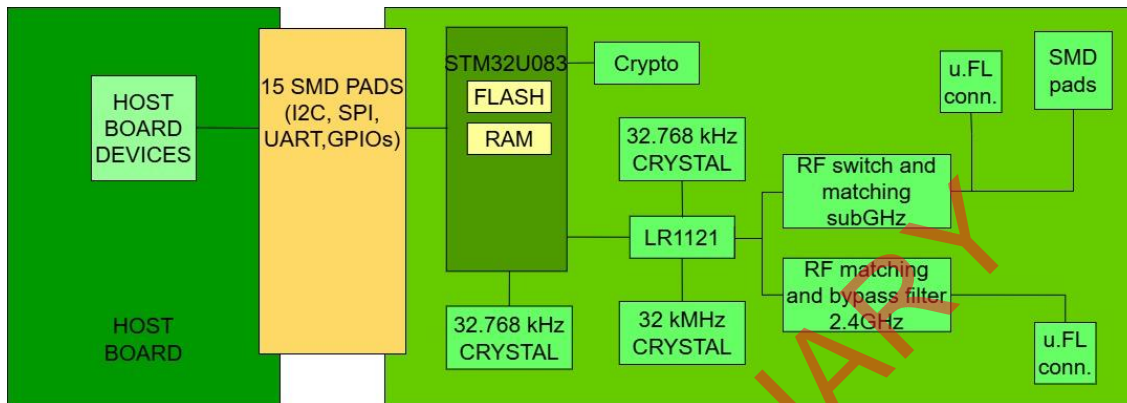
HOST BOARD DEVICES

HOST BOARD

15 SMD PADS (I2C, SPI, UART,GPIOs)

STM32U083

FLASH

RAM

Crypto

32.768 kHz CRYSTAL

32.768 kHz CRYSTAL

LR1121

32 kMHz CRYSTAL

RF switch and matching subGHz

RF matching and bypass filter 2.4GHz

u.FL conn.

SMD pads

u.FL conn.

ARY